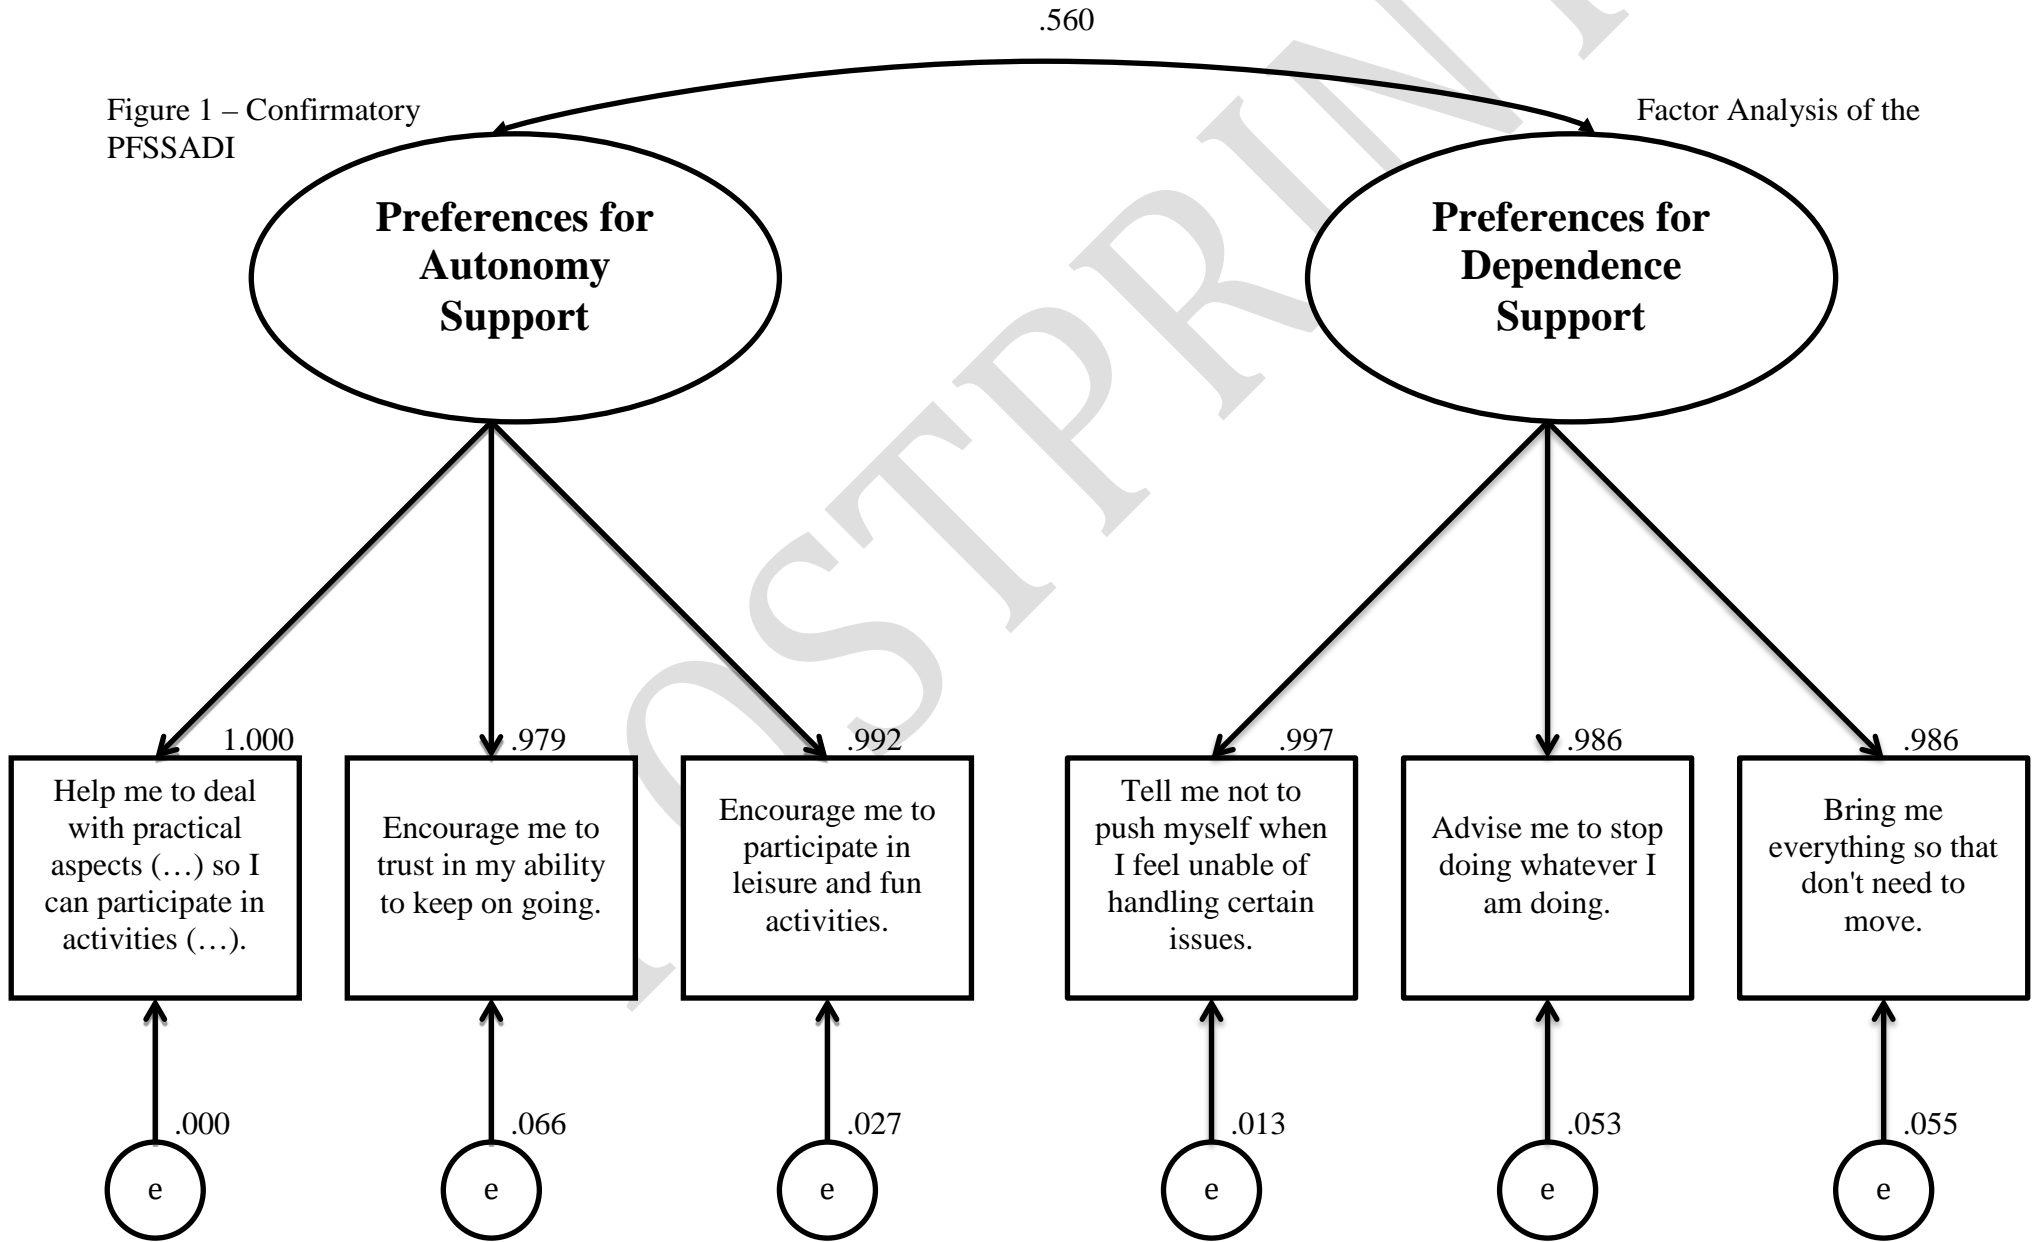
.560

Figure 1 – Confirmatory Factor Analysis of the PFSSADI

Preferences for Autonomy Support

Preferences for Dependence Support

1.000

.979

.992

.997

.986

.986

Help me to deal with practical aspects (…) so I can participate in activities (…).

Encourage me to trust in my ability to keep on going.

Encourage me to participate in leisure and fun activities.

Tell me not to push myself when I feel unable of handling certain issues.

Advise me to stop doing whatever I am doing.

Bring me everything so that don't need to move.

.000

.066

.027

.013

.053

.055

e

e

e

e

e

e